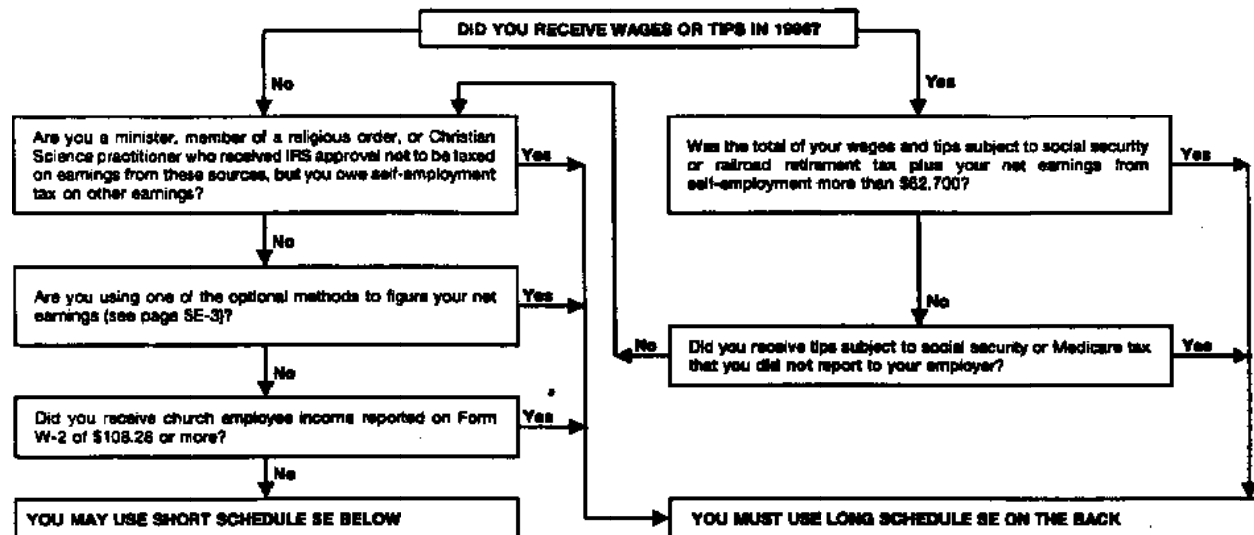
DID YOU RECEIVE WAGES OR TIPS IN 1996?

No

Are you a minister, member of a religious order, or Christian Science practitioner who received IRS approval not to be taxed on earnings from these sources, but you owe self-employment tax on other earnings?

Yes

No

Are you using one of the optional methods to figure your net earnings (see page SE-3)?

Yes

No

Did you receive church employee income reported on Form W-2 of $108.28 or more?

Yes

No

YOU MAY USE SHORT SCHEDULE SE BELOW

Yes

Was the total of your wages and tips subject to social security or railroad retirement tax plus your net earnings from self-employment more than $62,700?

Yes

No

No

Did you receive tips subject to social security or Medicare tax that you did not report to your employer?

Yes

YOU MUST USE LONG SCHEDULE SE ON THE BACK